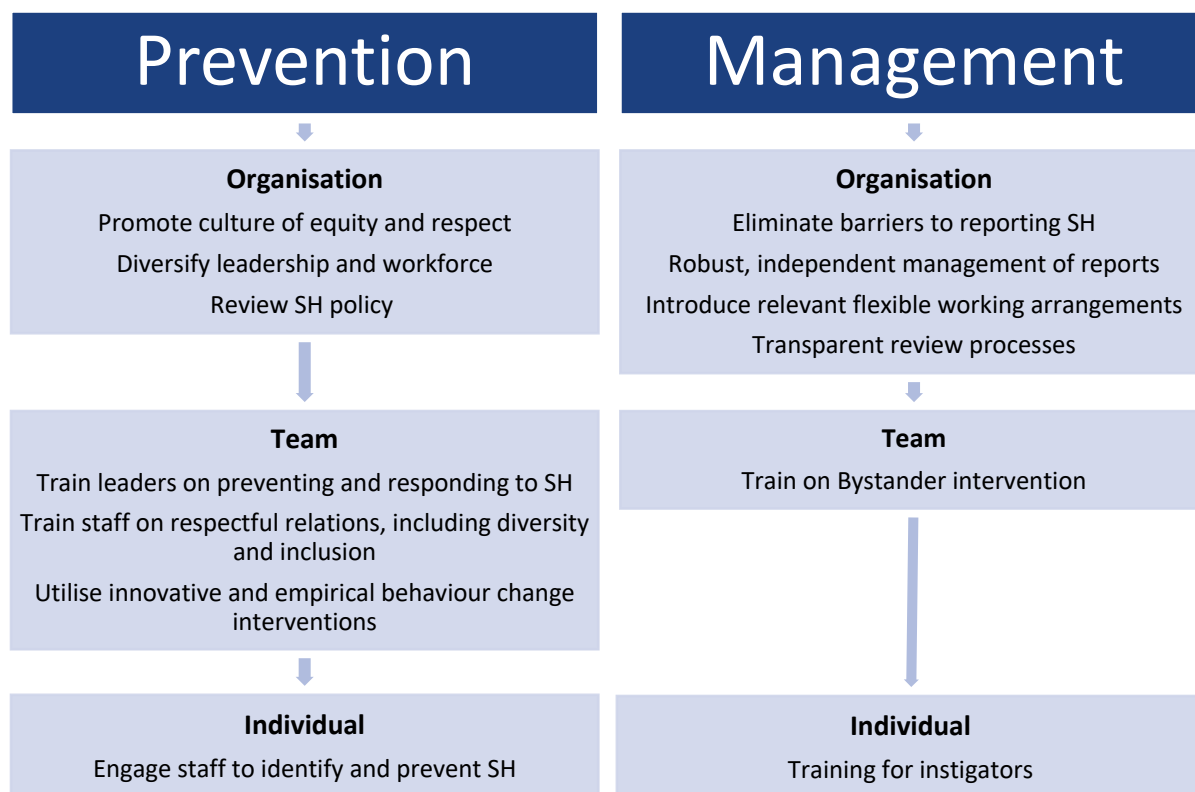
Prevention

Organisation

Promote culture of equity and respect

Diversify leadership and workforce

Review SH policy

Team

Train leaders on preventing and responding to SH

Train staff on respectful relations, including diversity and inclusion

Utilise innovative and empirical behaviour change interventions

Individual

Engage staff to identify and prevent SH

Management

Organisation

Eliminate barriers to reporting SH

Robust, independent management of reports

Introduce relevant flexible working arrangements

Transparent review processes

Team

Train on Bystander intervention

Individual

Training for instigators